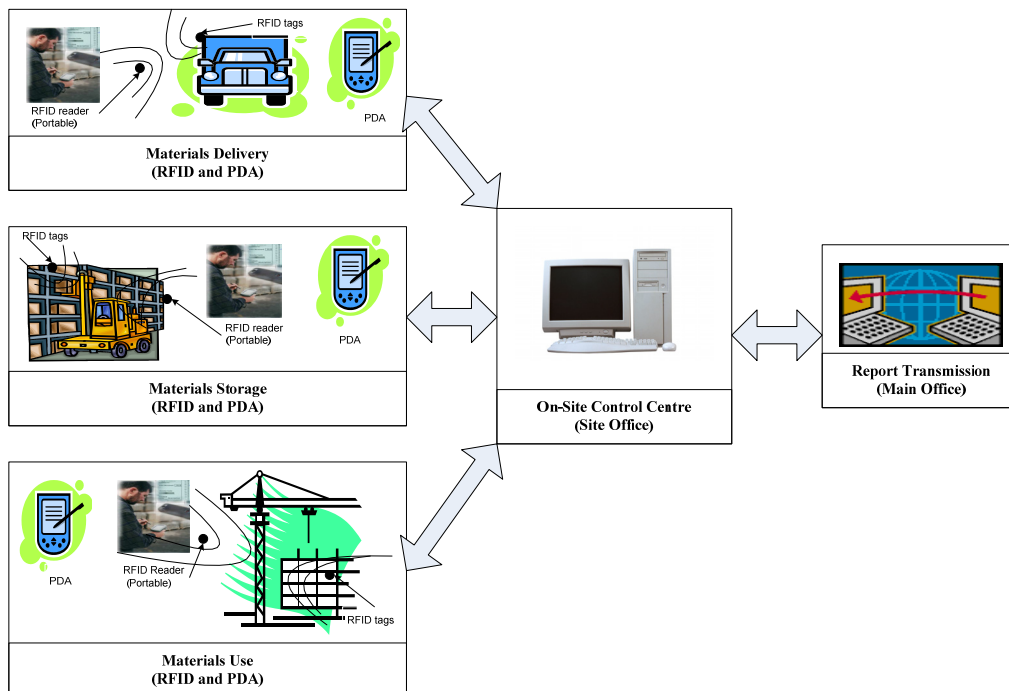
RFID tags
RFID reader
(Portable)
PDA
Materials Delivery
(RFID and PDA)

RFID tags
RFID reader
(Portable)
PDA
Materials Storage
(RFID and PDA)

On-Site Control Centre
(Site Office)

Report Transmission
(Main Office)

PDA
RFID Reader
(Portable)
RFID tags
Materials Use
(RFID and PDA)